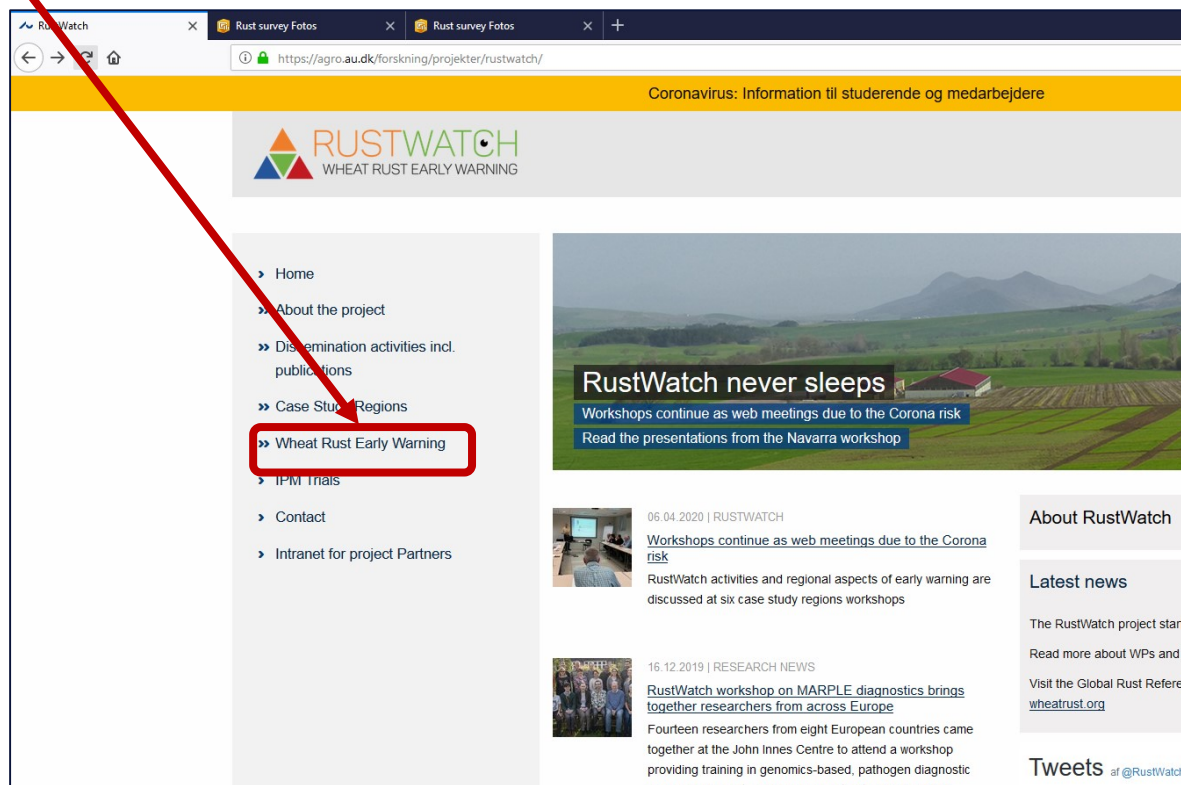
Ru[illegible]Watch ×
Rust survey Fotos ×
Rust survey Fotos ×
+

https://agro.au.dk/forskning/projekter/rustwatch/

Coronavirus: Information til studerende og medarbejdere

RUSTWATCH
WHEAT RUST EARLY WARNING

› Home
» About the project
» Dis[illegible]emination activities incl. publi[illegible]tions
» Case Stu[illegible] Regions
» Wheat Rust Early Warning
› IPM Trials
› Contact
› Intranet for project Partners

RustWatch never sleeps
Workshops continue as web meetings due to the Corona risk
Read the presentations from the Navarra workshop

06.04.2020 | RUSTWATCH
Workshops continue as web meetings due to the Corona risk
RustWatch activities and regional aspects of early warning are discussed at six case study regions workshops

16.12.2019 | RESEARCH NEWS
RustWatch workshop on MARPLE diagnostics brings together researchers from across Europe
Fourteen researchers from eight European countries came together at the John Innes Centre to attend a workshop providing training in genomics-based, pathogen diagnostic

About RustWatch

Latest news

The RustWatch project star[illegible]
Read more about WPs and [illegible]
Visit the Global Rust Refere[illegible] wheatrust.org

Tweets af @RustWatc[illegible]